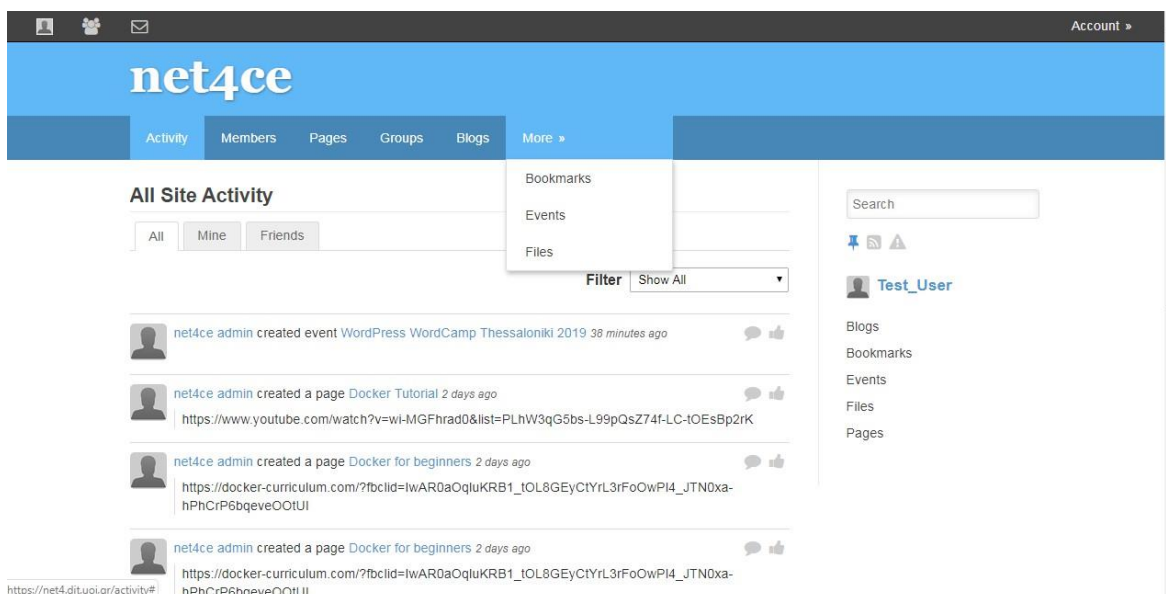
Account »

net4ce

Activity Members Pages Groups Blogs More »

Bookmarks
Events
Files

All Site Activity

All Mine Friends

Filter Show All

net4ce admin created event WordPress WordCamp Thessaloniki 2019 38 minutes ago

net4ce admin created a page Docker Tutorial 2 days ago
https://www.youtube.com/watch?v=wi-MGFhrad0&list=PLhW3qG5bs-L99pQsZ74f-LC-tOEsBp2rK

net4ce admin created a page Docker for beginners 2 days ago
https://docker-curriculum.com/?fbclid=IwAR0aOqluKRB1_tOL8GEyCtYrL3rFoOwPl4_JTN0xa-hPhCrP6bqeveOOtUI

net4ce admin created a page Docker for beginners 2 days ago
https://docker-curriculum.com/?fbclid=IwAR0aOqluKRB1_tOL8GEyCtYrL3rFoOwPl4_JTN0xa-hPhCrP6bqeveOOtUI

https://net4.dit.uoi.gr/activity#

Search

Test_User

Blogs
Bookmarks
Events
Files
Pages